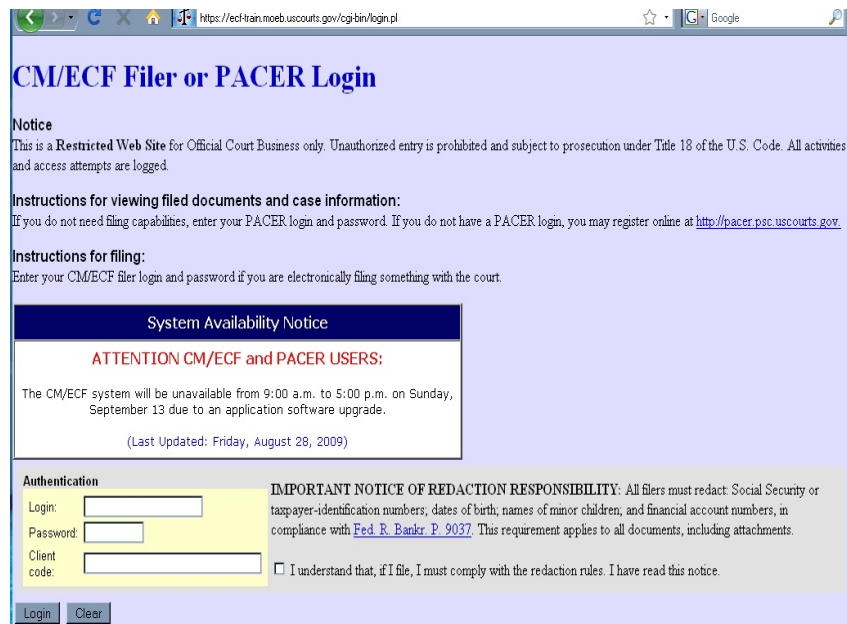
https://ecf-train.moeb.uscourts.gov/cgi-bin/login.pl

Google

CM/ECF Filer or PACER Login

Notice
This is a Restricted Web Site for Official Court Business only. Unauthorized entry is prohibited and subject to prosecution under Title 18 of the U.S. Code. All activities and access attempts are logged.

Instructions for viewing filed documents and case information:
If you do not need filing capabilities, enter your PACER login and password. If you do not have a PACER login, you may register online at http://pacer.psc.uscourts.gov.

Instructions for filing:
Enter your CM/ECF filer login and password if you are electronically filing something with the court.

System Availability Notice

ATTENTION CM/ECF and PACER USERS:

The CM/ECF system will be unavailable from 9:00 a.m. to 5:00 p.m. on Sunday, September 13 due to an application software upgrade.

(Last Updated: Friday, August 28, 2009)

Authentication
Login:
Password:
Client code:

IMPORTANT NOTICE OF REDACTION RESPONSIBILITY: All filers must redact: Social Security or taxpayer-identification numbers; dates of birth; names of minor children; and financial account numbers, in compliance with Fed. R. Bankr. P. 9037. This requirement applies to all documents, including attachments.

I understand that, if I file, I must comply with the redaction rules. I have read this notice.

Login Clear